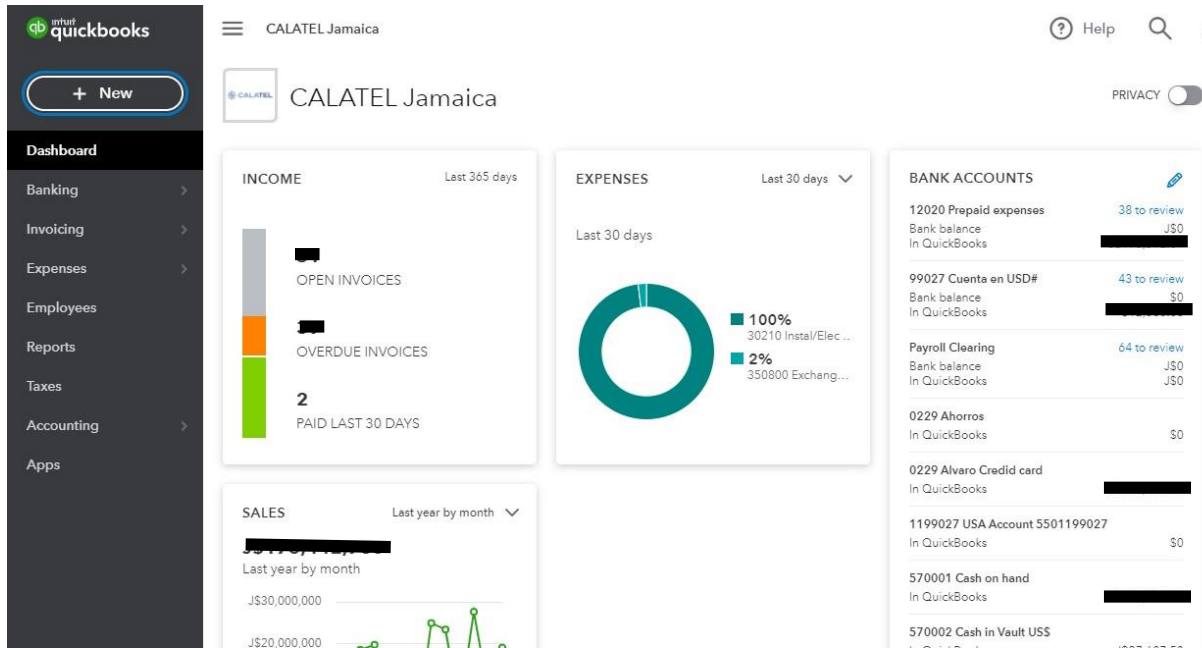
intuit quickbooks

+ New

Dashboard
Banking
Invoicing
Expenses
Employees
Reports
Taxes
Accounting
Apps

CALATEL Jamaica

Help

CALATEL

CALATEL Jamaica

PRIVACY

INCOME Last 365 days

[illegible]
OPEN INVOICES

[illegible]
OVERDUE INVOICES

2
PAID LAST 30 DAYS

EXPENSES Last 30 days

Last 30 days

100%
30210 Instal/Elec ...

2%
350800 Exchang...

BANK ACCOUNTS

12020 Prepaid expenses 38 to review
Bank balance J$0
In QuickBooks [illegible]

99027 Cuenta en USD# 43 to review
Bank balance $0
In QuickBooks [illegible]

Payroll Clearing 64 to review
Bank balance J$0
In QuickBooks J$0

0229 Ahorros
In QuickBooks $0

0229 Alvaro Credid card
In QuickBooks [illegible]

1199027 USA Account 5501199027
In QuickBooks $0

570001 Cash on hand
In QuickBooks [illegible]

570002 Cash in Vault US$
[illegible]

SALES Last year by month

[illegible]
Last year by month

J$30,000,000

J$20,000,000